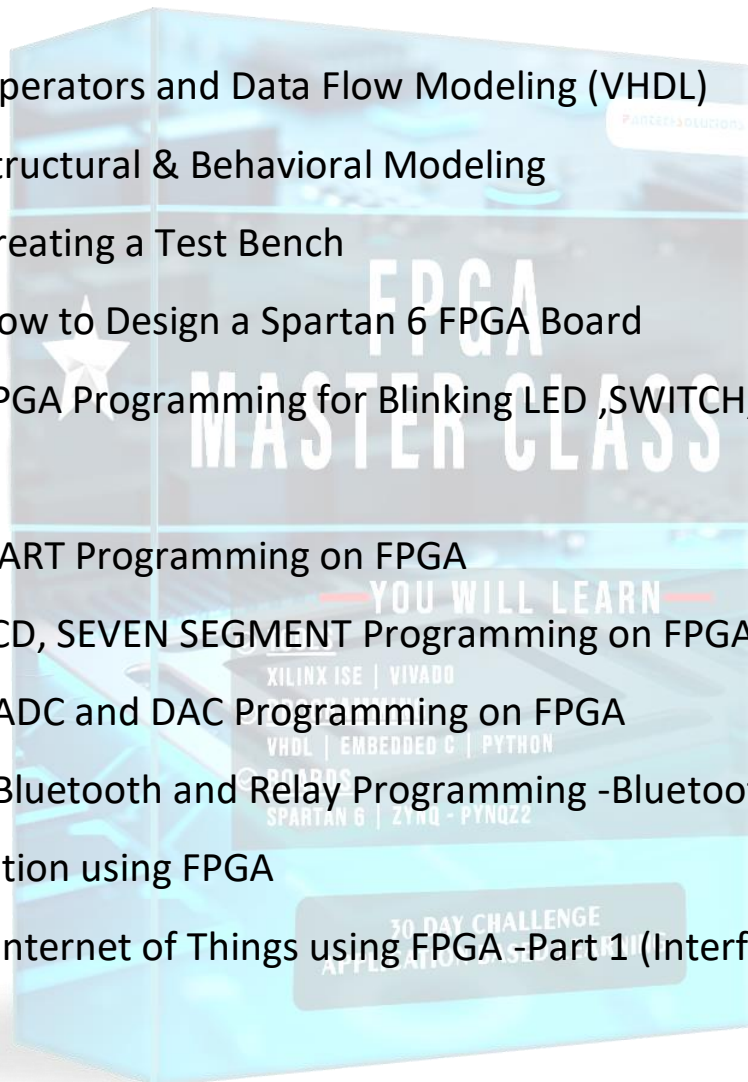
perators and Data Flow Modeling (VHDL)

tructural & Behavioral Modeling

reating a Test Bench

ow to Design a Spartan 6 FPGA Board

PGA Programming for Blinking LED ,SWITCH,

ART Programming on FPGA

CD, SEVEN SEGMENT Programming on FPGA

ADC and DAC Programming on FPGA

Bluetooth and Relay Programming -Bluetoo

tion using FPGA

nternet of Things using FPGA -Part 1 (Interf

PANTECHSOLUTIONS

FPGA
MASTER CLASS

YOU WILL LEARN
XILINX ISE | VIVADO
PROGRAMMING
VHDL | EMBEDDED C | PYTHON
BOARDS
SPARTAN 6 | ZYNQ - PYNQZ2

30 DAY CHALLENGE
APPLICATION BASED LEARNING